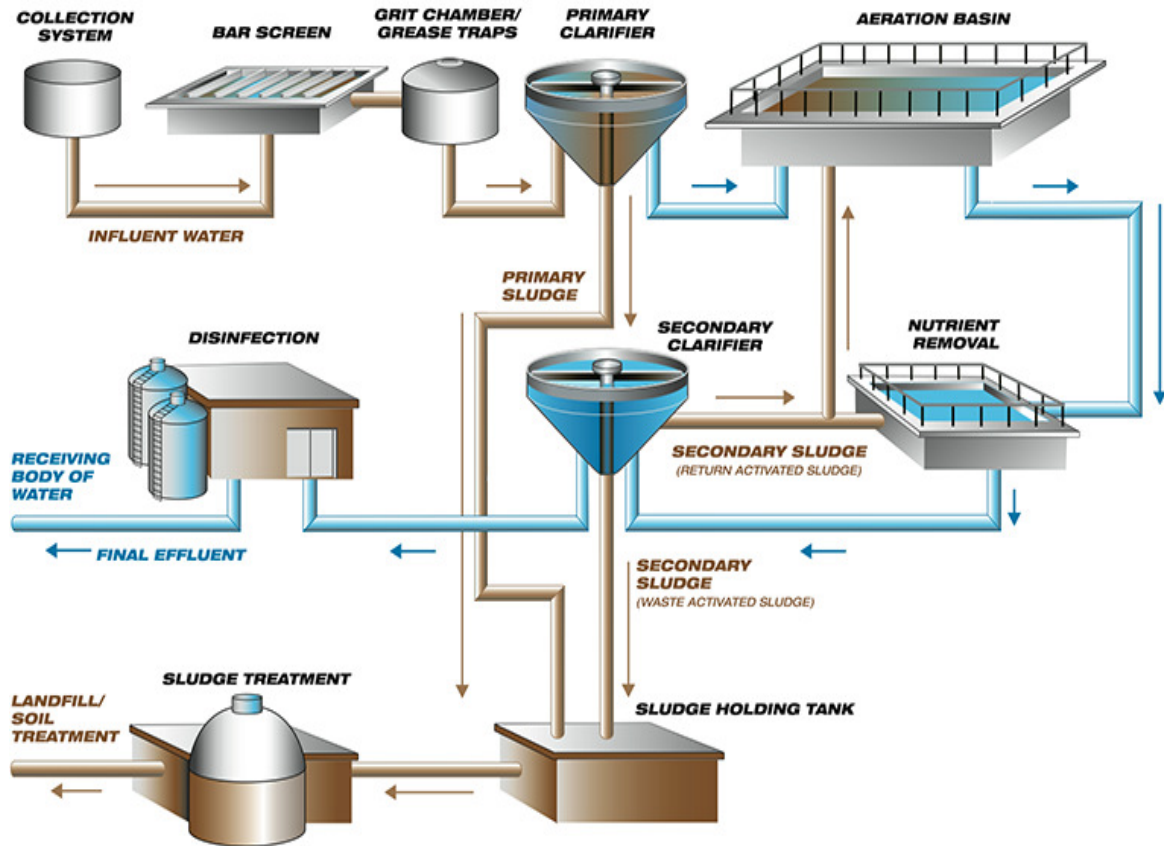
COLLECTION SYSTEM

BAR SCREEN

GRIT CHAMBER/ GREASE TRAPS

PRIMARY CLARIFIER

AERATION BASIN

INFLUENT WATER

PRIMARY SLUDGE

SECONDARY CLARIFIER

NUTRIENT REMOVAL

DISINFECTION

RECEIVING BODY OF WATER

SECONDARY SLUDGE (RETURN ACTIVATED SLUDGE)

FINAL EFFLUENT

SECONDARY SLUDGE (WASTE ACTIVATED SLUDGE)

SLUDGE TREATMENT

LANDFILL/ SOIL TREATMENT

SLUDGE HOLDING TANK